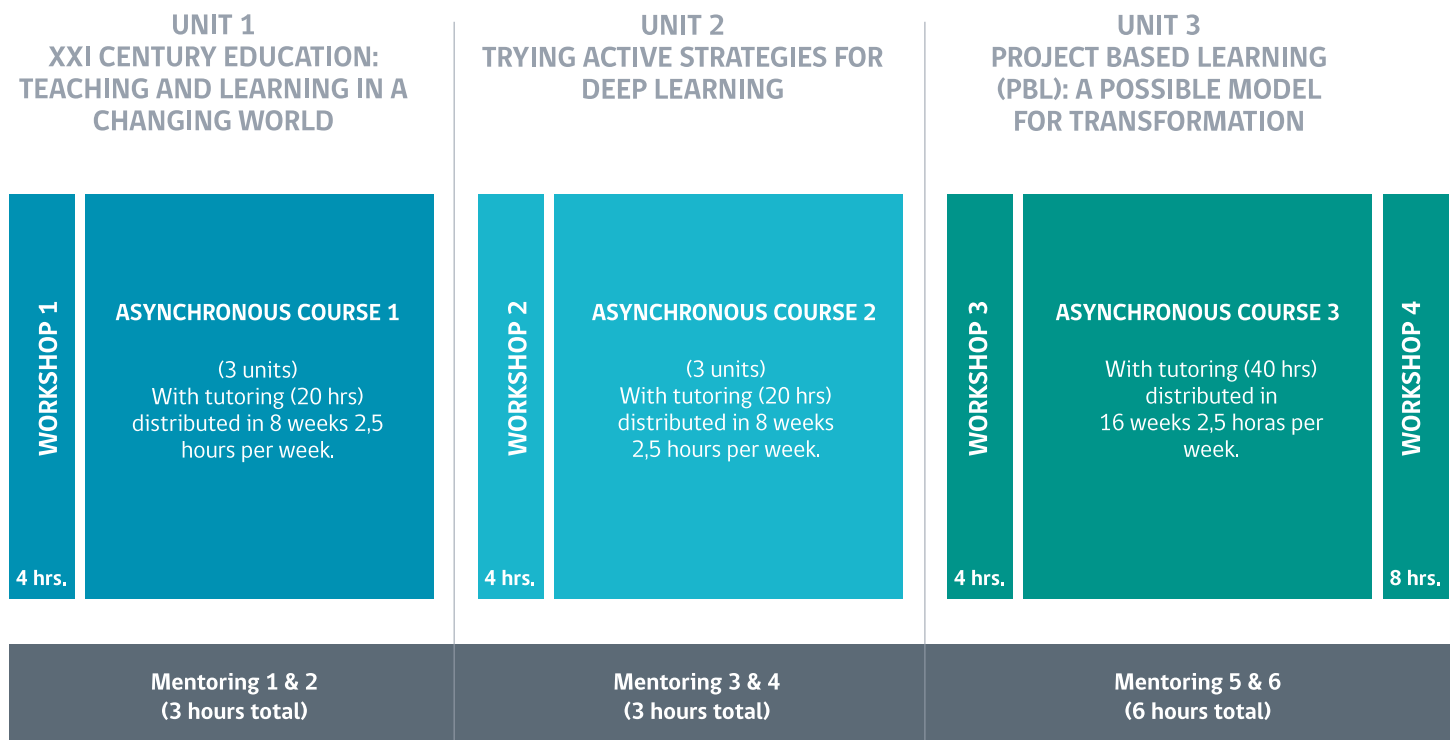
UNIT 1
XXI CENTURY EDUCATION: TEACHING AND LEARNING IN A CHANGING WORLD

WORKSHOP 1

4 hrs.

ASYNCHRONOUS COURSE 1

(3 units)
With tutoring (20 hrs) distributed in 8 weeks 2,5 hours per week.

UNIT 2
TRYING ACTIVE STRATEGIES FOR DEEP LEARNING

WORKSHOP 2

4 hrs.

ASYNCHRONOUS COURSE 2

(3 units)
With tutoring (20 hrs) distributed in 8 weeks 2,5 hours per week.

UNIT 3
PROJECT BASED LEARNING (PBL): A POSSIBLE MODEL FOR TRANSFORMATION

WORKSHOP 3

4 hrs.

ASYNCHRONOUS COURSE 3

With tutoring (40 hrs) distributed in 16 weeks 2,5 horas per week.

WORKSHOP 4

8 hrs.

Mentoring 1 & 2
(3 hours total)

Mentoring 3 & 4
(3 hours total)

Mentoring 5 & 6
(6 hours total)